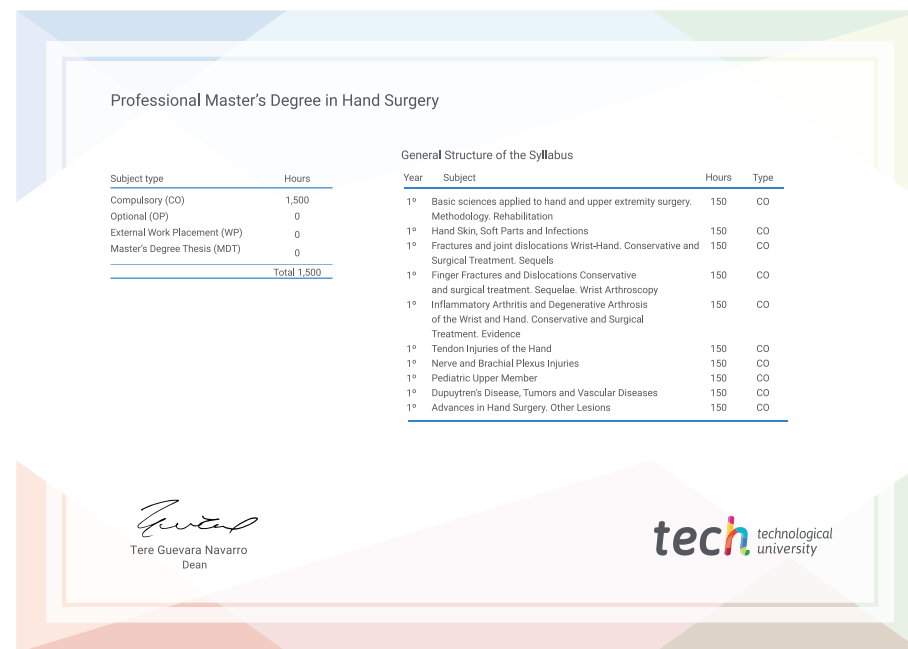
Professional Master's Degree in Hand Surgery

| Subject type | Hours |
|---|---|
| Compulsory (CO) | 1,500 |
| Optional (OP) | 0 |
| External Work Placement (WP) | 0 |
| Master's Degree Thesis (MDT) | 0 |
| | Total 1,500 |

General Structure of the Syllabus

| Year | Subject | Hours | Type |
|---|---|---|---|
| 1º | Basic sciences applied to hand and upper extremity surgery. Methodology. Rehabilitation | 150 | CO |
| 1º | Hand Skin, Soft Parts and Infections | 150 | CO |
| 1º | Fractures and joint dislocations Wrist-Hand. Conservative and Surgical Treatment. Sequels | 150 | CO |
| 1º | Finger Fractures and Dislocations Conservative and surgical treatment. Sequelae. Wrist Arthroscopy | 150 | CO |
| 1º | Inflammatory Arthritis and Degenerative Arthrosis of the Wrist and Hand. Conservative and Surgical Treatment. Evidence | 150 | CO |
| 1º | Tendon Injuries of the Hand | 150 | CO |
| 1º | Nerve and Brachial Plexus Injuries | 150 | CO |
| 1º | Pediatric Upper Member | 150 | CO |
| 1º | Dupuytren's Disease, Tumors and Vascular Diseases | 150 | CO |
| 1º | Advances in Hand Surgery. Other Lesions | 150 | CO |

Tere Guevara Navarro
Dean

tech technological university